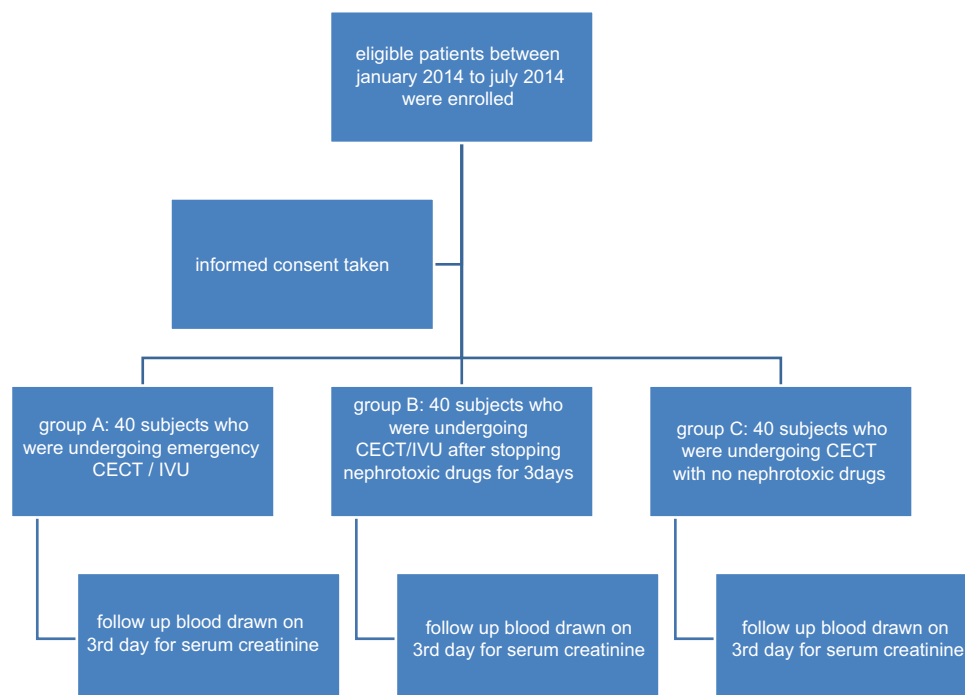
eligible patients between january 2014 to july 2014 were enrolled

informed consent taken

group A: 40 subjects who were undergoing emergency CECT / IVU

group B: 40 subjects who were undergoing CECT/IVU after stopping nephrotoxic drugs for 3days

group C: 40 subjects who were undergoing CECT with no nephrotoxic drugs

follow up blood drawn on 3rd day for serum creatinine

follow up blood drawn on 3rd day for serum creatinine

follow up blood drawn on 3rd day for serum creatinine